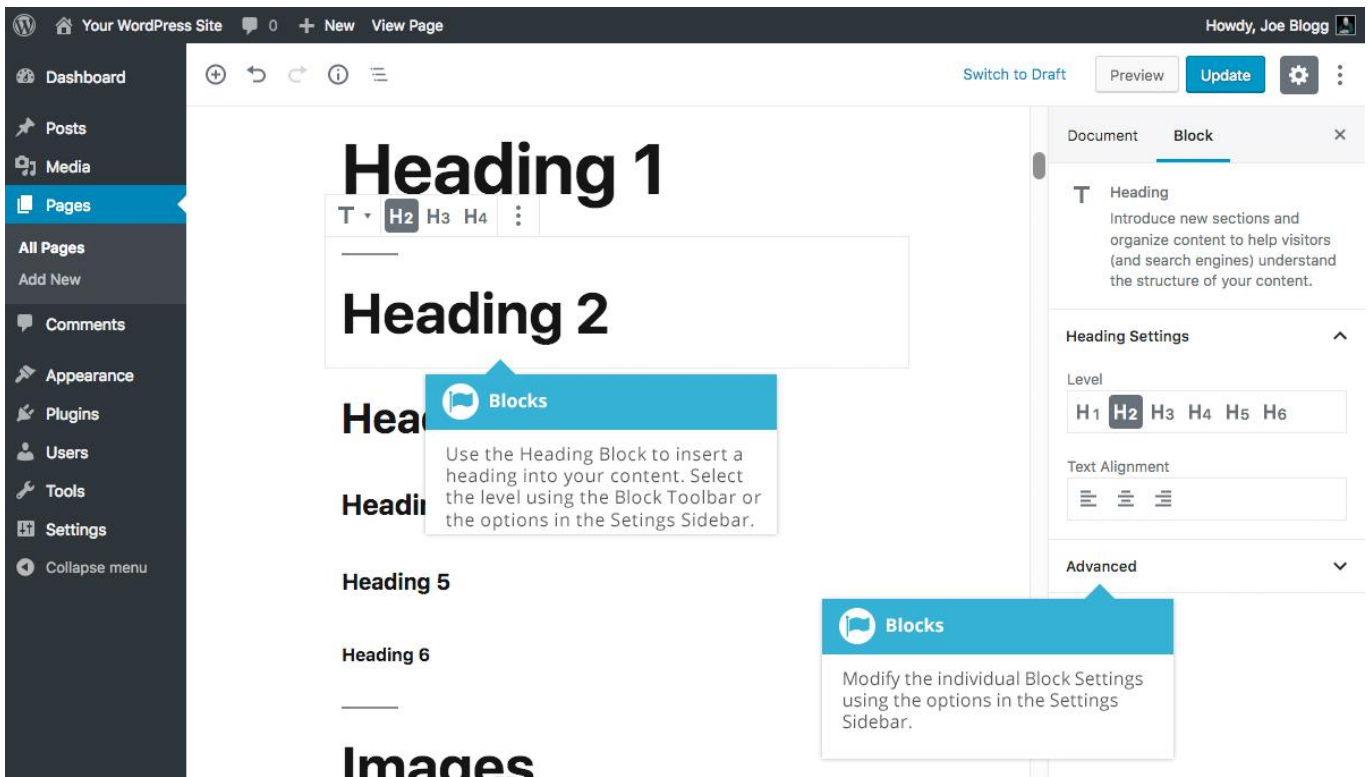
Your WordPress Site 0 + New View Page
Howdy, Joe Blogg

Dashboard
Posts
Media
Pages
All Pages
Add New
Comments
Appearance
Plugins
Users
Tools
Settings
Collapse menu

Switch to Draft
Preview
Update

Heading 1

T H2 H3 H4

Heading 2

Blocks

Use the Heading Block to insert a heading into your content. Select the level using the Block Toolbar or the options in the Setings Sidebar.

Hea

Headi

Heading 5

Heading 6

Images

Document Block ×

Heading
Introduce new sections and organize content to help visitors (and search engines) understand the structure of your content.

Heading Settings

Level
H1 H2 H3 H4 H5 H6

Text Alignment

Advanced

Blocks

Modify the individual Block Settings using the options in the Settings Sidebar.